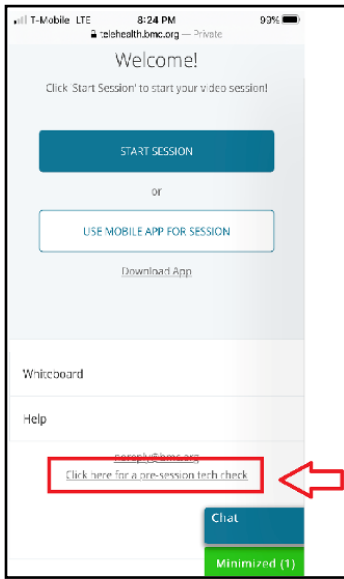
T-Mobile LTE 8:24 PM 90%
telehealth.bmc.org — Private

Welcome!

Click 'Start Session' to start your video session!

START SESSION

or

USE MOBILE APP FOR SESSION

Download App

Whiteboard

Help

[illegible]@bmc.org

Click here for a pre-session tech check

Chat

Minimized (1)